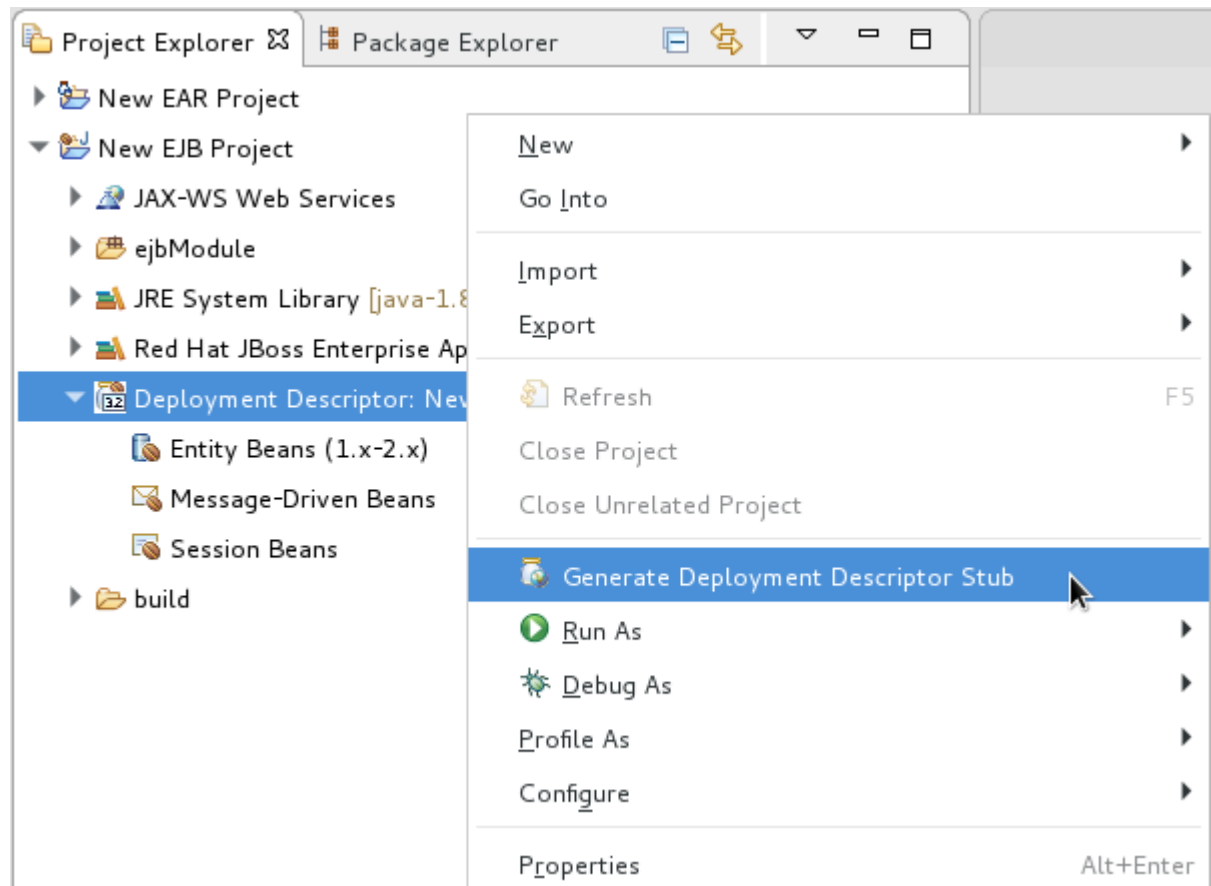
Project Explorer ☒ Package Explorer

New EAR Project
New EJB Project
JAX-WS Web Services
ejbModule
JRE System Library [java-1.8
Red Hat JBoss Enterprise Ap
Deployment Descriptor: Nev
Entity Beans (1.x-2.x)
Message-Driven Beans
Session Beans
build

New
Go Into
Import
Export
Refresh F5
Close Project
Close Unrelated Project
Generate Deployment Descriptor Stub
Run As
Debug As
Profile As
Configure
Properties Alt+Enter